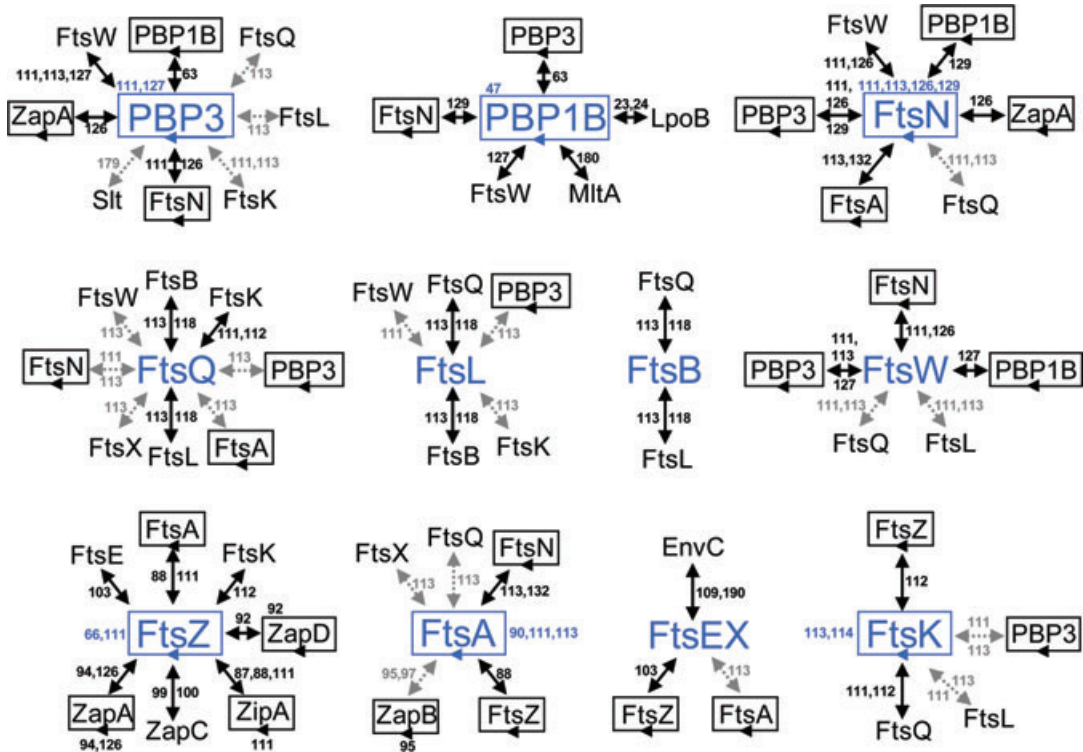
FtsW PBP1B FtsQ
111,113,127 63 113
111,127
ZapA PBP3 FtsL
126 113
179 111 126 111,113
Slt FtsN FtsK

PBP3
63
47
FtsN 129 PBP1B 23,24 LpoB
127 180
FtsW MltA

FtsW PBP1B
111,126 129
111, 111,113,126,129
PBP3 126 FtsN 126 ZapA
129
113,132 111,113
FtsA FtsQ

FtsB
FtsW FtsK
113 113 118 111,112
FtsN 111 FtsQ 113 PBP3
113
113 113 118 113
FtsX FtsL FtsA

FtsW FtsQ PBP3
111 113 118 113
FtsL
113 118 113
FtsB FtsK

FtsQ
113 118
FtsB
113 118
FtsL

FtsN
111,
113 111,126
PBP3 127 FtsW 127 PBP1B
111,113 111,113
FtsQ FtsL

FtsA
FtsE FtsK
103 88 111 112
92
66,111 FtsZ 92 ZapD
94,126 87,88,111
99 100
ZapA ZapC ZipA
94,126 111

FtsX FtsQ FtsN
113 113 113,132
FtsA 90,111,113
95,97 88
ZapB FtsZ
95

EnvC
109,190
FtsEX
103 113
FtsZ FtsA

FtsZ
112
113,114 FtsK 111 PBP3
113
111,112 111 113
FtsQ FtsL